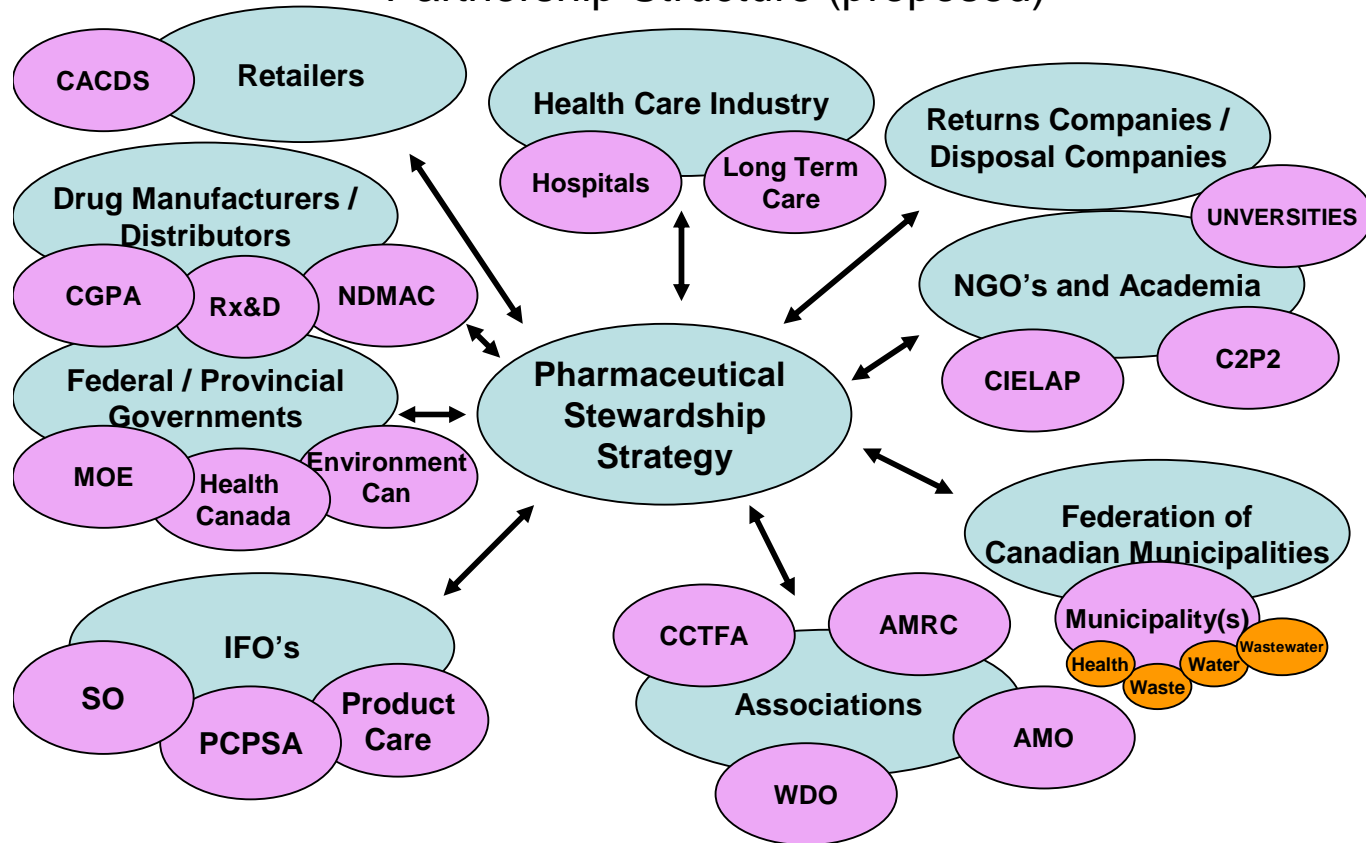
Partnership Structure (proposed)

CACDS
Retailers

Health Care Industry
Hospitals
Long Term Care

Returns Companies / Disposal Companies

Drug Manufacturers / Distributors
CGPA
Rx&D
NDMAC

UNVERSITIES
NGO's and Academia
CIELAP
C2P2

Federal / Provincial Governments
MOE
Health Canada
Environment Can

Pharmaceutical Stewardship Strategy

Federation of Canadian Municipalities
Municipality(s)
Health
Waste
Water
Wastewater

IFO's
SO
PCPSA
Product Care

CCTFA
AMRC
Associations
AMO
WDO